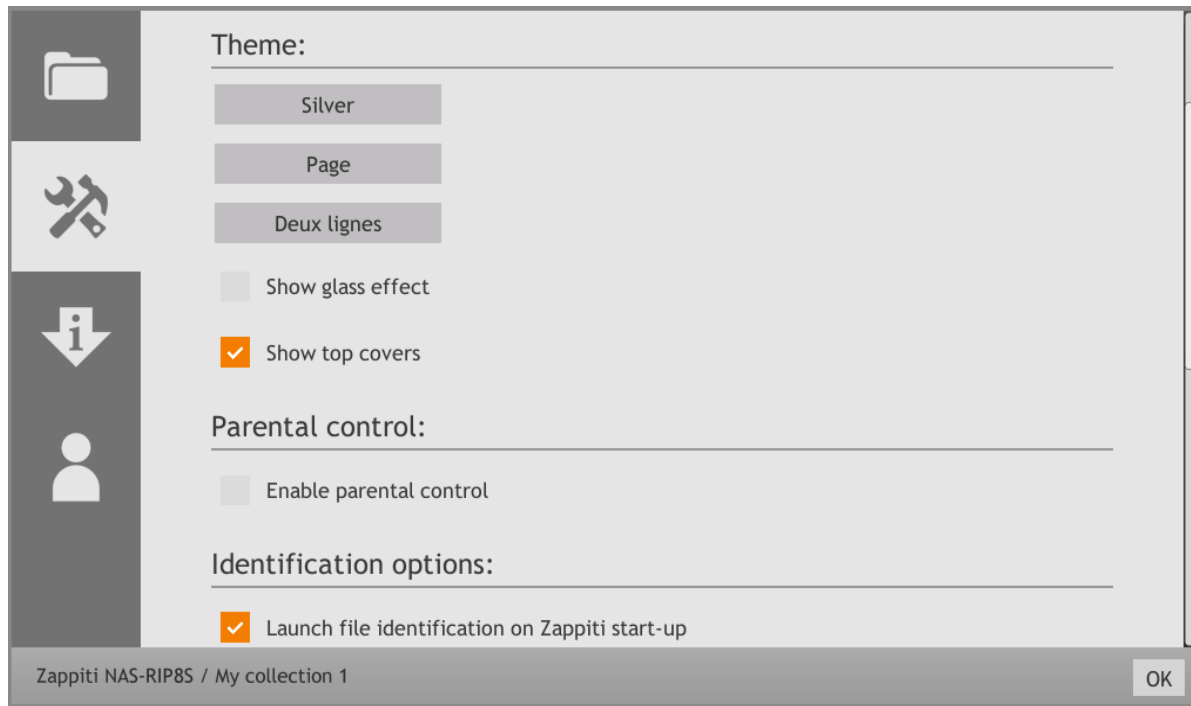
Theme:

Silver

Page

Deux lignes

Show glass effect

Show top covers

Parental control:

Enable parental control

Identification options:

Launch file identification on Zappiti start-up

Zappiti NAS-RIP8S / My collection 1

OK